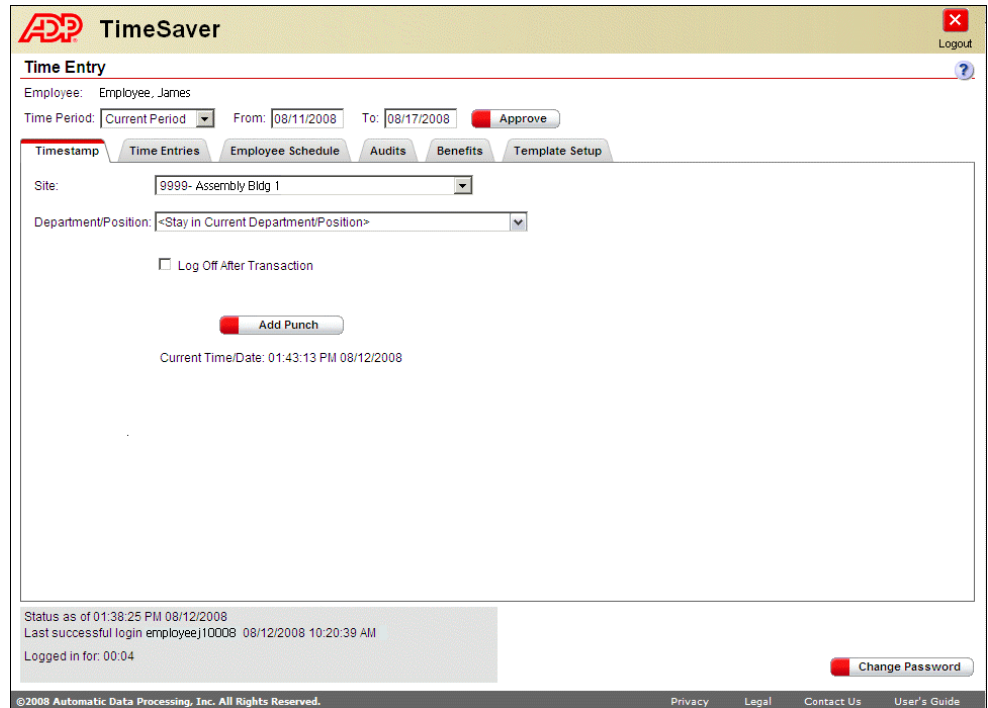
ADP TimeSaver

Logout

Time Entry

?

Employee: Employee, James

Time Period: Current Period From: 08/11/2008 To: 08/17/2008 Approve

Timestamp | Time Entries | Employee Schedule | Audits | Benefits | Template Setup

Site: 9999- Assembly Bldg 1

Department/Position: <Stay in Current Department/Position>

Log Off After Transaction

Add Punch

Current Time/Date: 01:43:13 PM 08/12/2008

Status as of 01:38:25 PM 08/12/2008
Last successful login employeej10008 08/12/2008 10:20:39 AM

Logged in for: 00:04

Change Password

©2008 Automatic Data Processing, Inc. All Rights Reserved.

Privacy Legal Contact Us User's Guide